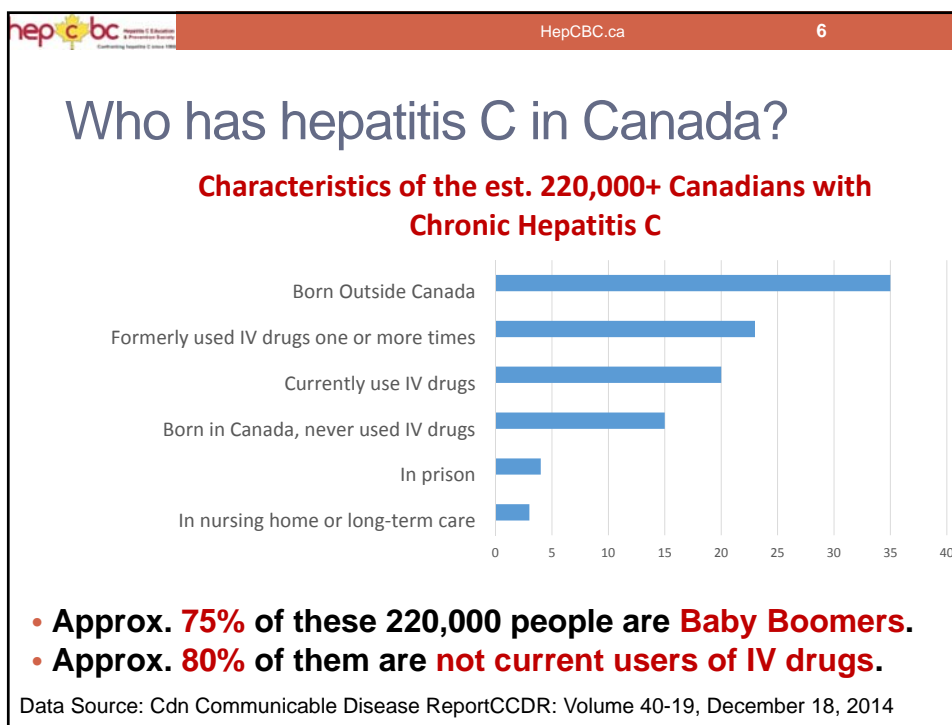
hep c bc Hepatitis C Education & Prevention Society Confronting hepatitis C since 1996

HepCBC.ca

6

Who has hepatitis C in Canada?

Characteristics of the est. 220,000+ Canadians with Chronic Hepatitis C

Born Outside Canada
Formerly used IV drugs one or more times
Currently use IV drugs
Born in Canada, never used IV drugs
In prison
In nursing home or long-term care

0 5 10 15 20 25 30 35 40

• Approx. 75% of these 220,000 people are Baby Boomers.
• Approx. 80% of them are not current users of IV drugs.

Data Source: Cdn Communicable Disease ReportCCDR: Volume 40-19, December 18, 2014